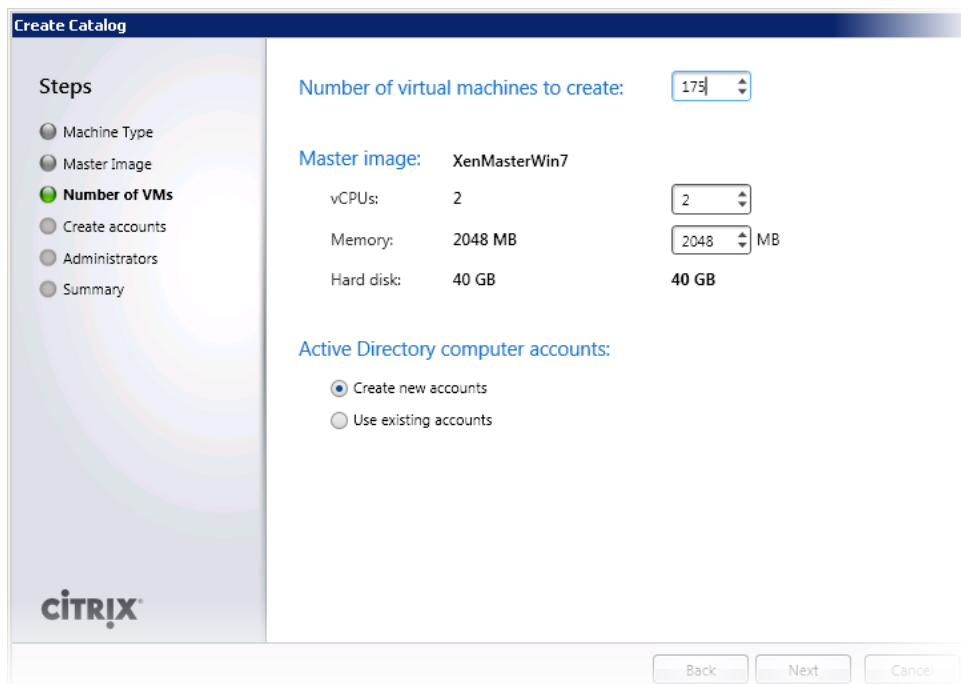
Create Catalog

Steps

Machine Type
Master Image
Number of VMs
Create accounts
Administrators
Summary

CITRIX

Number of virtual machines to create: 175

Master image: XenMasterWin7

vCPUs: 2 2

Memory: 2048 MB 2048 MB

Hard disk: 40 GB 40 GB

Active Directory computer accounts:

Create new accounts
Use existing accounts

Back Next Cancel